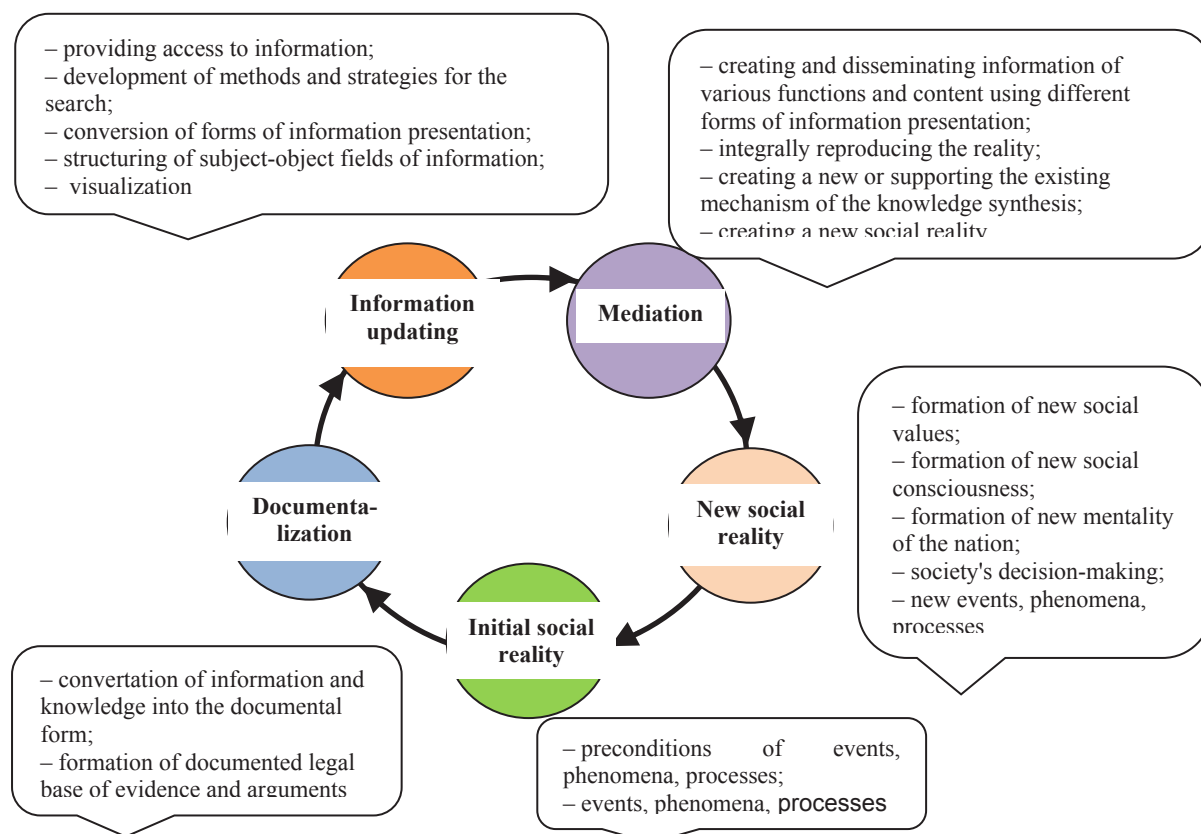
– providing access to information;
– development of methods and strategies for the search;
– conversion of forms of information presentation;
– structuring of subject-object fields of information;
– visualization

– creating and disseminating information of various functions and content using different forms of information presentation;
– integrally reproducing the reality;
– creating a new or supporting the existing mechanism of the knowledge synthesis;
– creating a new social reality

Information updating

Mediation

– formation of new social values;
– formation of new social consciousness;
– formation of new mentality of the nation;
– society's decision-making;
– new events, phenomena, processes

Documentalization

New social reality

Initial social reality

– convertation of information and knowledge into the documental form;
– formation of documented legal base of evidence and arguments

– preconditions of events, phenomena, processes;
– events, phenomena, processes